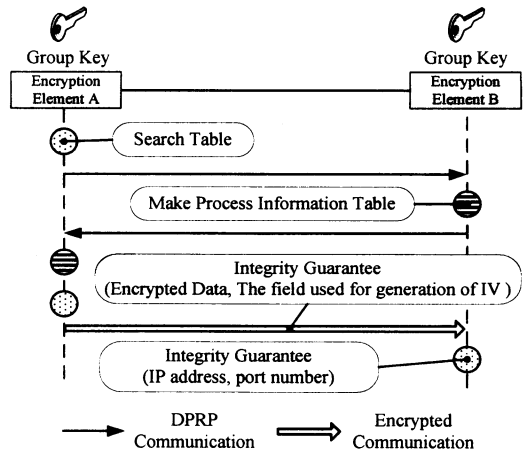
Group Key

Encryption Element A

Group Key

Encryption Element B

Search Table

Make Process Information Table

Integrity Guarantee
(Encrypted Data, The field used for generation of IV )

Integrity Guarantee
(IP address, port number)

DPRP Communication

Encrypted Communication